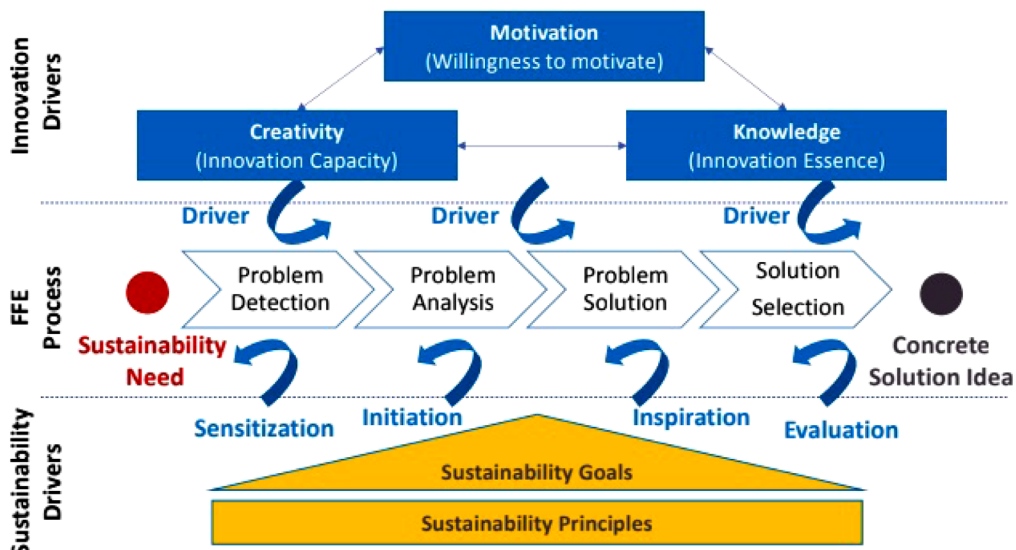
Innovation Drivers

Motivation
(Willingness to motivate)

Creativity
(Innovation Capacity)

Knowledge
(Innovation Essence)

Driver

Driver

Driver

FFE Process

Problem Detection

Problem Analysis

Problem Solution

Solution Selection

Sustainability Need

Concrete Solution Idea

Sustainability Drivers

Sensitization

Initiation

Inspiration

Evaluation

Sustainability Goals

Sustainability Principles